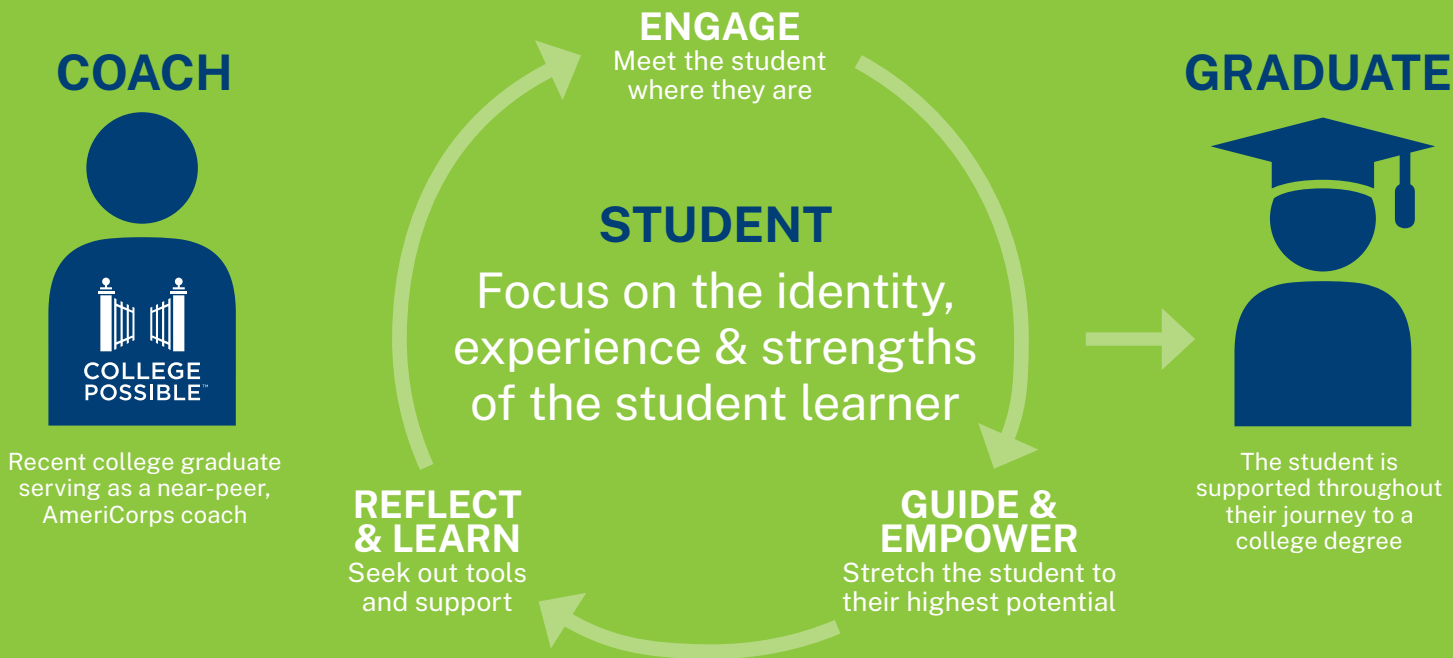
COACH

COLLEGE POSSIBLE™

Recent college graduate serving as a near-peer, AmeriCorps coach

ENGAGE
Meet the student where they are

STUDENT
Focus on the identity, experience & strengths of the student learner

GUIDE & EMPOWER
Stretch the student to their highest potential

REFLECT & LEARN
Seek out tools and support

GRADUATE

The student is supported throughout their journey to a college degree